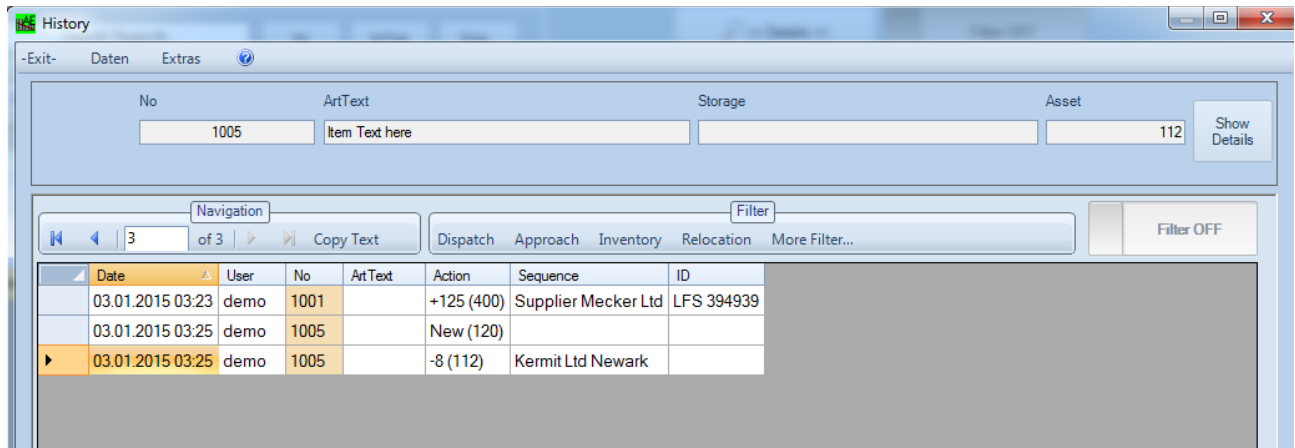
History

-Exit- Daten Extras

No
1005

ArtText
Item Text here

Storage

Asset
112

Show Details

Navigation
3 of 3 Copy Text

Filter
Dispatch Approach Inventory Relocation More Filter...

Filter OFF

| Date | User | No | ArtText | Action | Sequence | ID |
|---|---|---|---|---|---|---|
| 03.01.2015 03:23 | demo | 1001 | | +125 (400) | Supplier Mecker Ltd | LFS 394939 |
| 03.01.2015 03:25 | demo | 1005 | | New (120) | | |
| 03.01.2015 03:25 | demo | 1005 | | -8 (112) | Kermit Ltd Newark | |